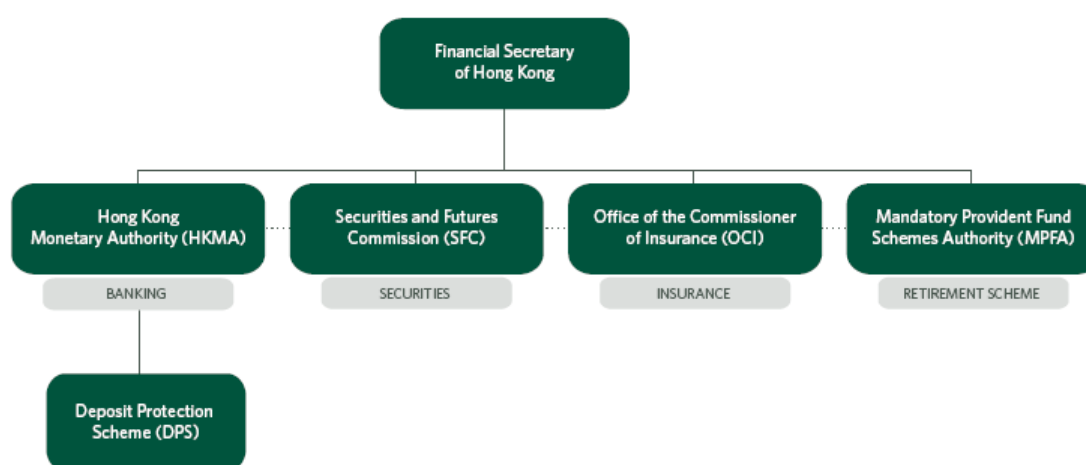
Financial Secretary of Hong Kong

Hong Kong Monetary Authority (HKMA)

BANKING

Securities and Futures Commission (SFC)

SECURITIES

Office of the Commissioner of Insurance (OCI)

INSURANCE

Mandatory Provident Fund Schemes Authority (MPFA)

RETIREMENT SCHEME

Deposit Protection Scheme (DPS)